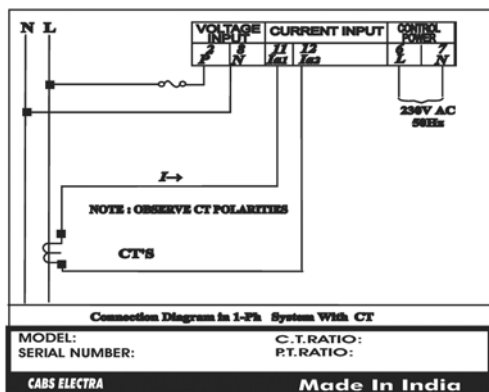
N L

VOLTAGE INPUT | CURRENT INPUT | CONTROL POWER

2 P | 8 N | 11 Ia1 | 12 Ia2 | 6 L | 7 N

230V AC 50Hz

I→

NOTE : OBSERVE CT POLARITIES

CT'S

Connection Diagram in 1-Ph System With CT

MODEL:
SERIAL NUMBER:

C.T.RATIO:
P.T.RATIO:

CABS ELECTRA

Made In India